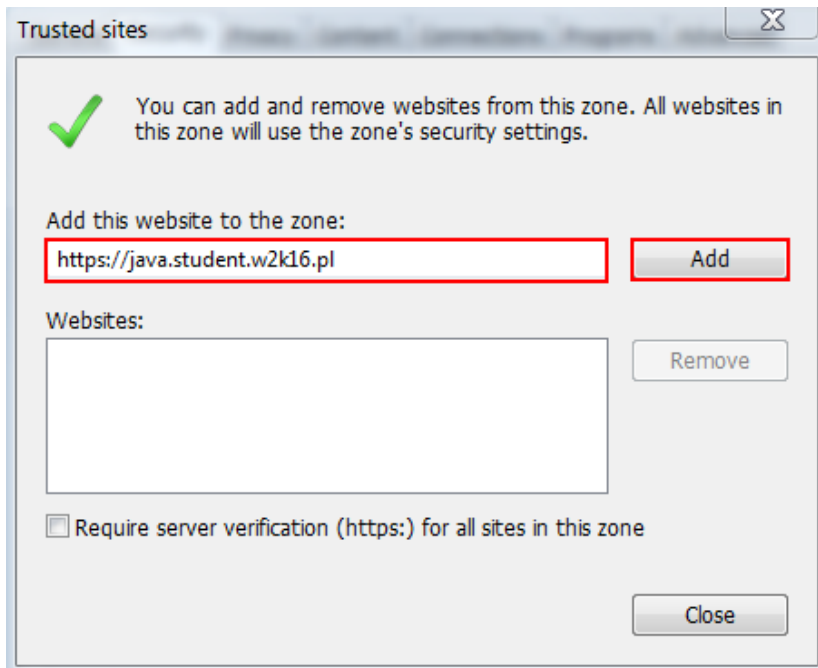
Trusted sites

You can add and remove websites from this zone. All websites in this zone will use the zone's security settings.

Add this website to the zone:

https://java.student.w2k16.pl

Add

Websites:

Remove

Require server verification (https:) for all sites in this zone

Close